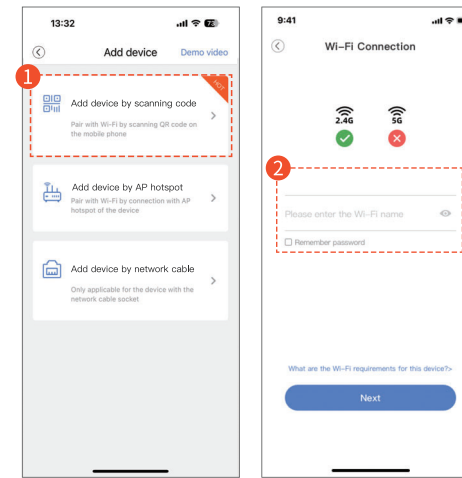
13:32

Add device

Demo video

1

HOT

Add device by scanning code

Pair with Wi-Fi by scanning QR code on the mobile phone

Add device by AP hotspot

Pair with Wi-Fi by connection with AP hotspot of the device

Add device by network cable

Only applicable for the device with the network cable socket

9:41

Wi-Fi Connection

2.4G

5G

2

Please enter the Wi-Fi name

Remember password

What are the Wi-Fi requirements for this device?>

Next